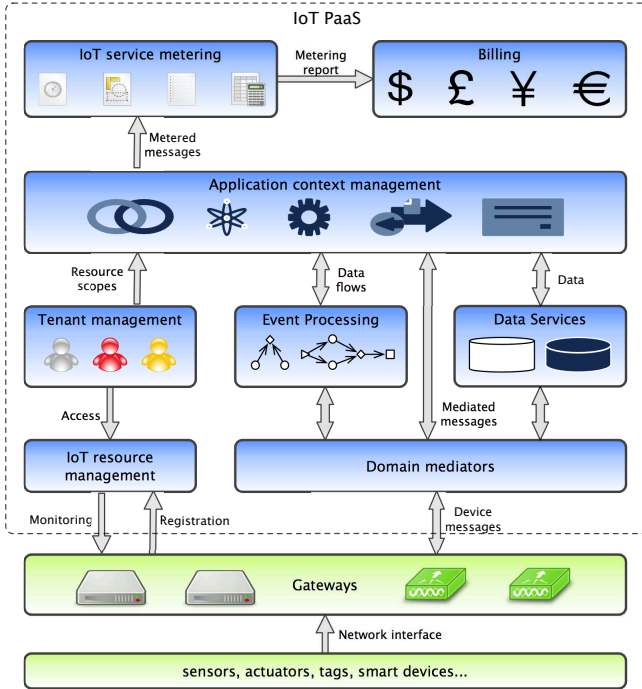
IoT PaaS

IoT service metering

Metering report

Billing

$ £ ¥ €

Metered messages

Application context management

Resource scopes

Data flows

Data

Tenant management

Event Processing

Data Services

Access

Mediated messages

IoT resource management

Domain mediators

Monitoring

Registration

Device messages

Gateways

Network interface

sensors, actuators, tags, smart devices...